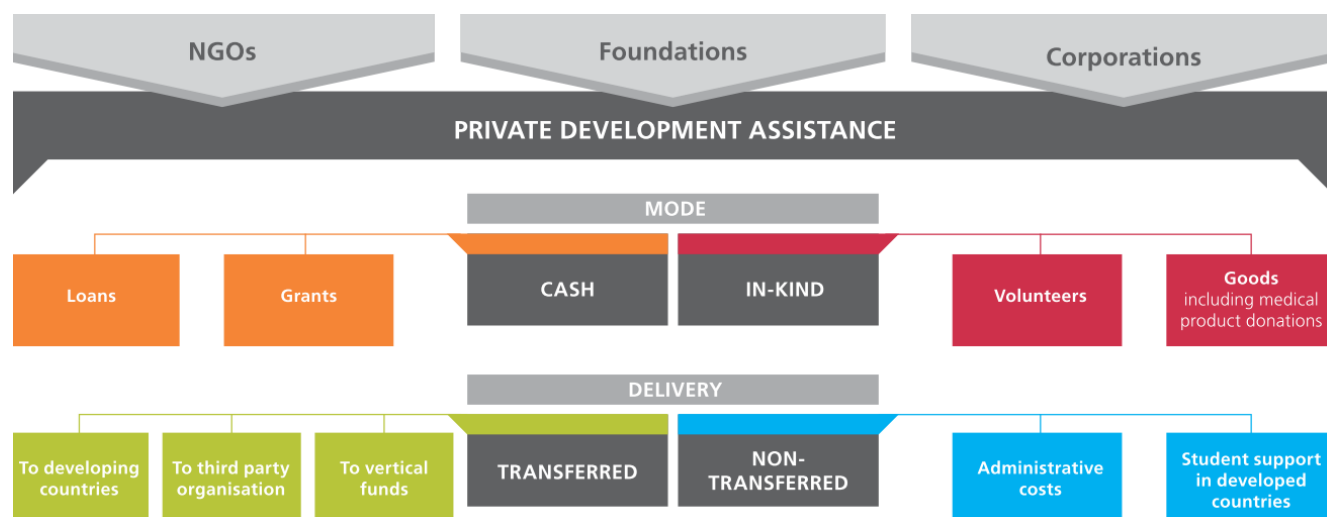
NGOs

Foundations

Corporations

PRIVATE DEVELOPMENT ASSISTANCE

MODE

Loans

Grants

CASH

IN-KIND

Volunteers

Goods including medical product donations

DELIVERY

To developing countries

To third party organisation

To vertical funds

TRANSFERRED

NON-TRANSFERRED

Administrative costs

Student support in developed countries